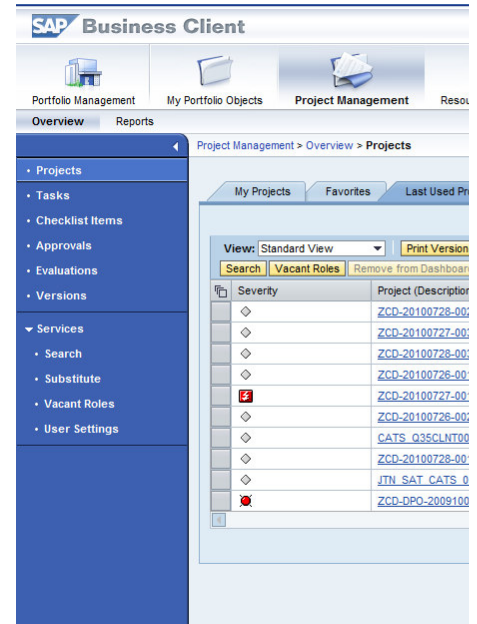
SAP Business Client

Portfolio Management
My Portfolio Objects
Project Management
Resou

Overview
Reports

Project Management > Overview > Projects

• Projects
• Tasks
• Checklist Items
• Approvals
• Evaluations
• Versions

▾ Services
• Search
• Substitute
• Vacant Roles
• User Settings

My Projects
Favorites
Last Used Pr

View: Standard View
Print Version
Search
Vacant Roles
Remove from Dashboa

| | Severity | Project (Descriptio |
|---|---|---|
| | | ZCD-20100728-00 |
| | | ZCD-20100727-00 |
| | | ZCD-20100728-00 |
| | | ZCD-20100726-00 |
| | | ZCD-20100727-00 |
| | | ZCD-20100726-00 |
| | | CATS_Q35CLNT00 |
| | | ZCD-20100728-00 |
| | | JTN_SAT_CATS_0 |
| | | ZCD-DPO-2009100 |